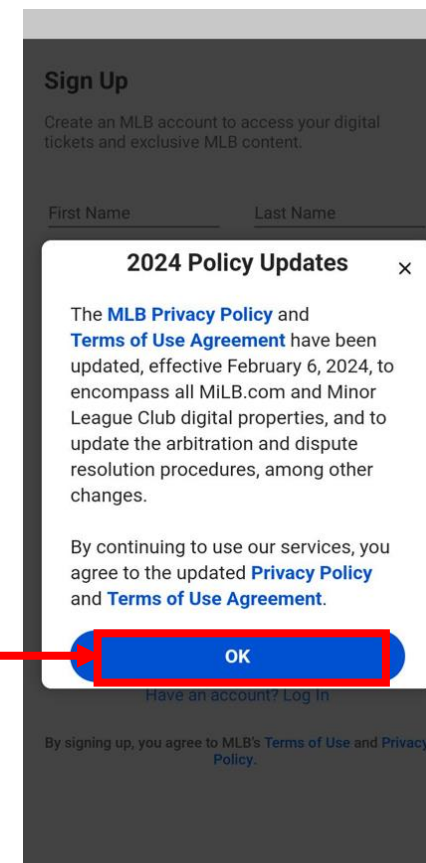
Sign Up

Create an MLB account to access your digital tickets and exclusive MLB content.

First Name

Last Name

2024 Policy Updates

×

The MLB Privacy Policy and Terms of Use Agreement have been updated, effective February 6, 2024, to encompass all MiLB.com and Minor League Club digital properties, and to update the arbitration and dispute resolution procedures, among other changes.

By continuing to use our services, you agree to the updated Privacy Policy and Terms of Use Agreement.

OK

Have an account? Log In

By signing up, you agree to MLB's Terms of Use and Privacy Policy.